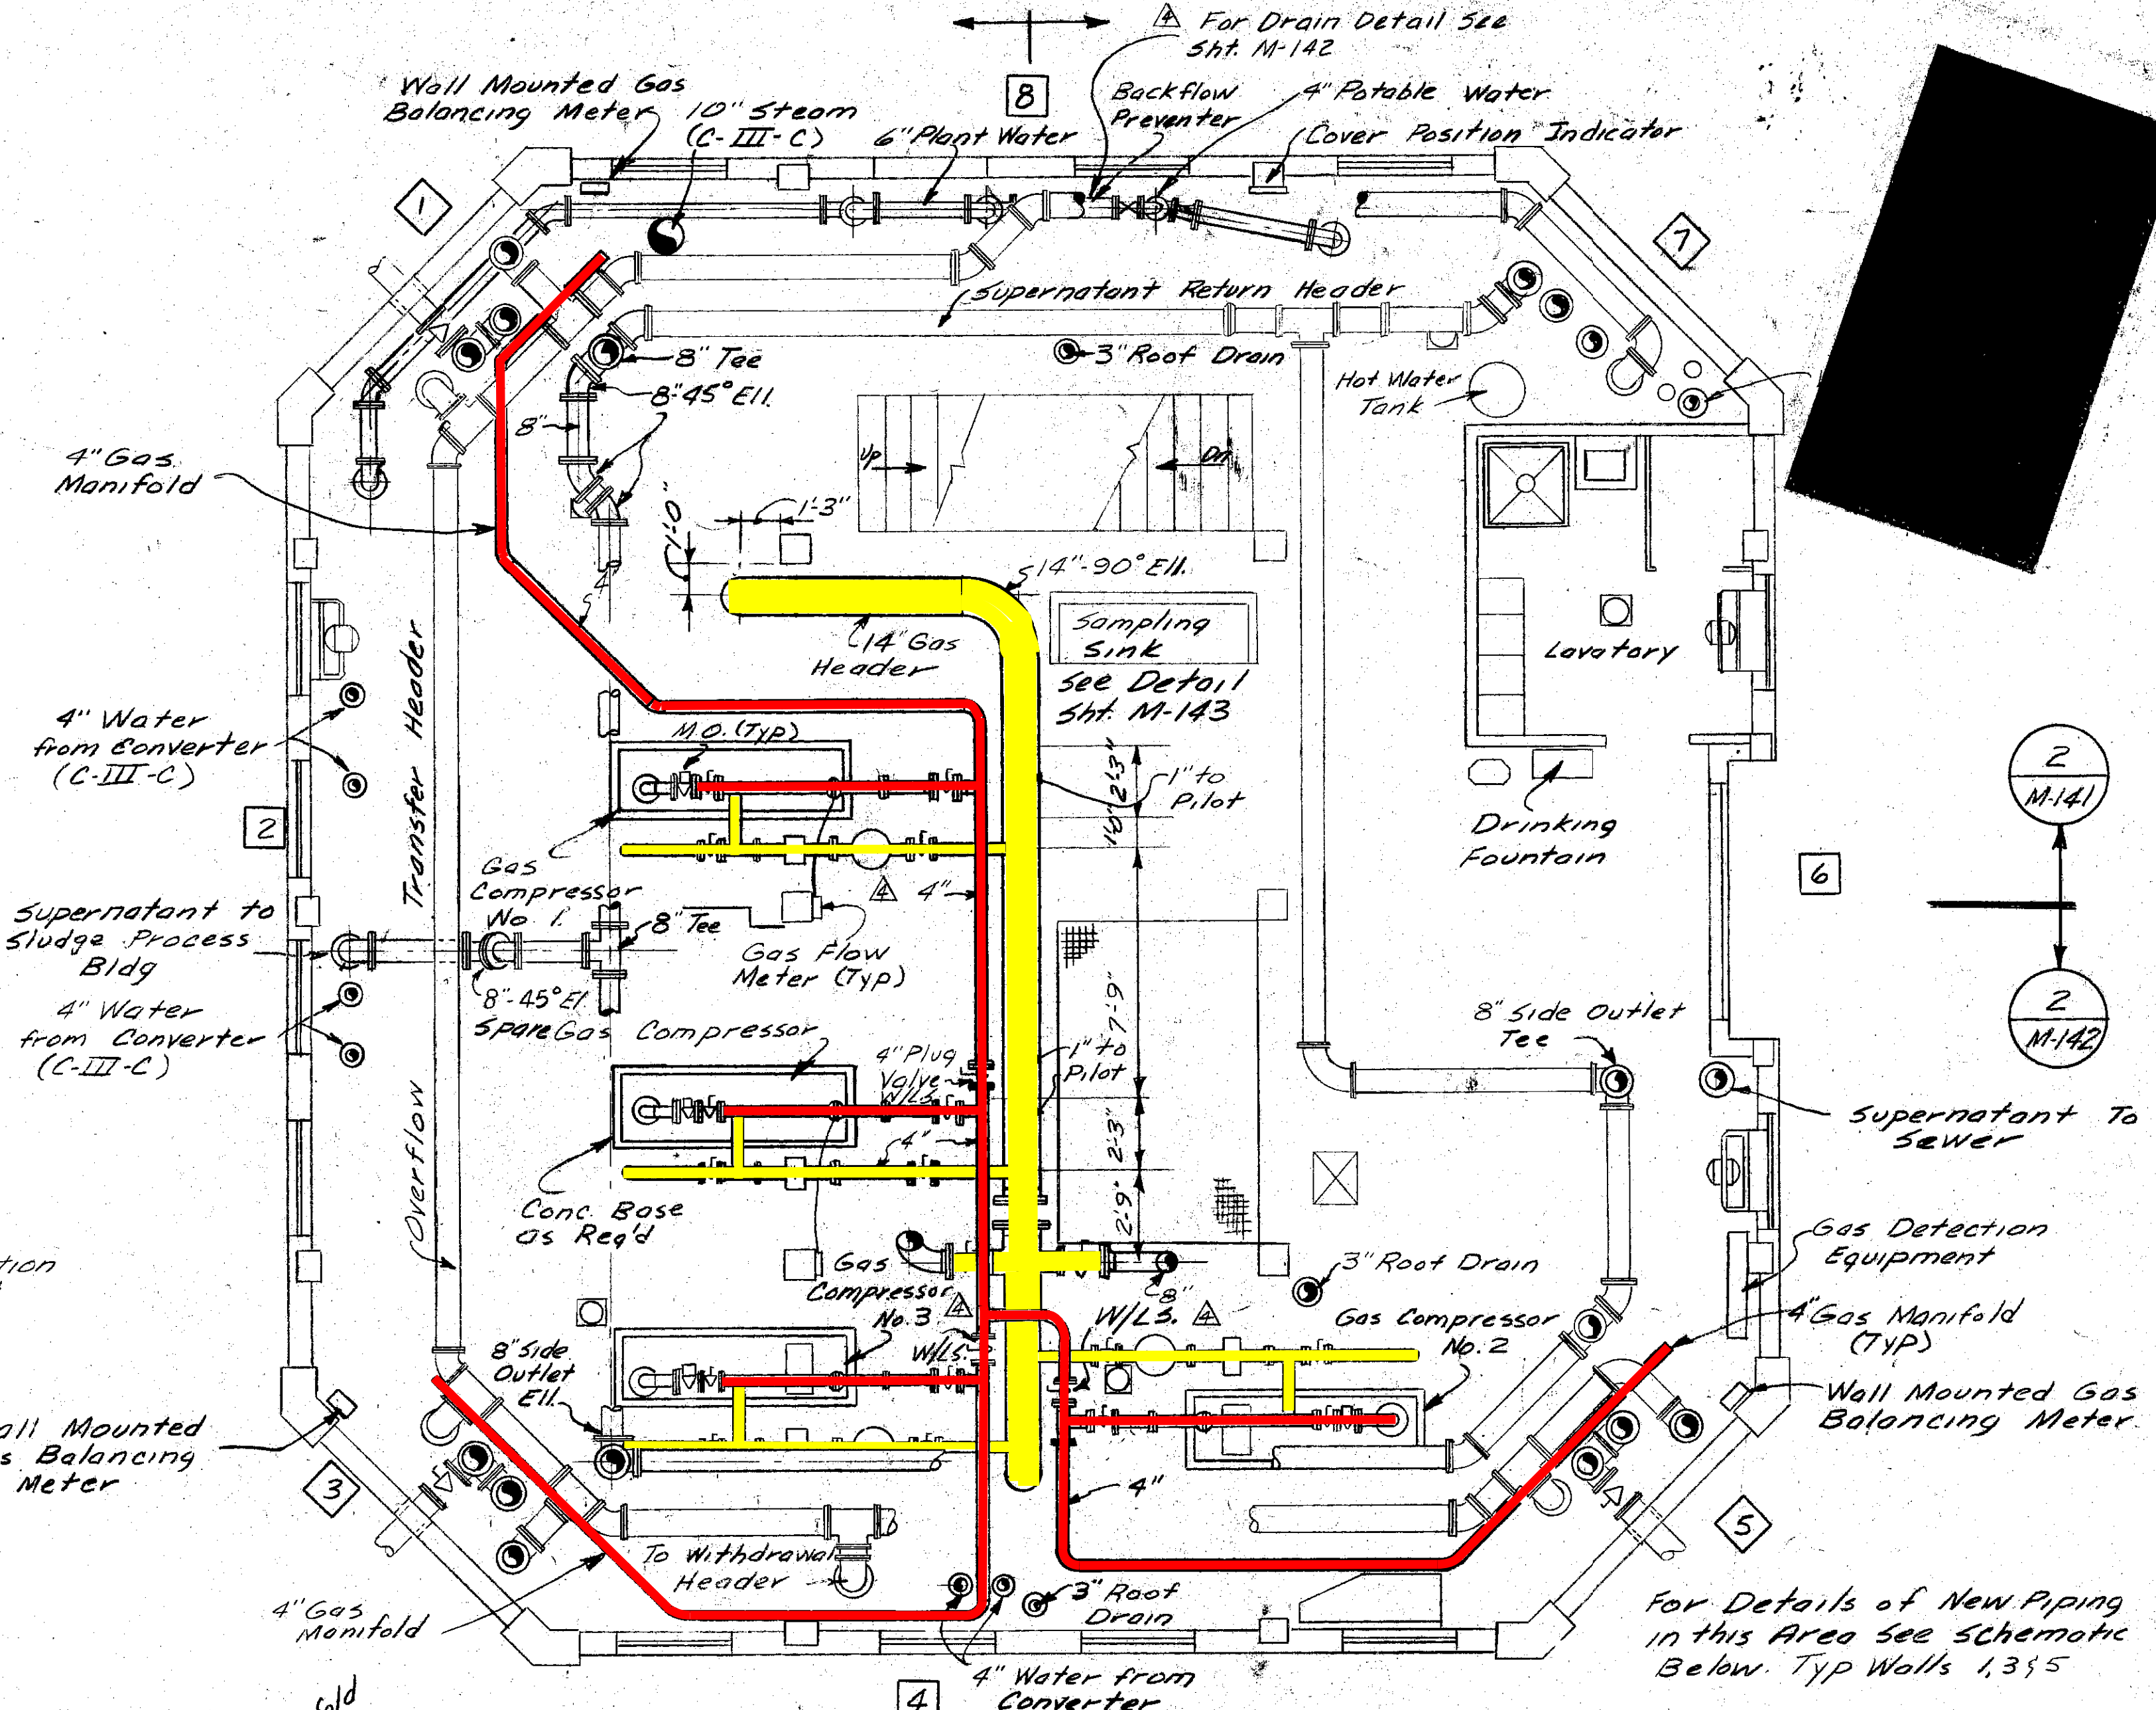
4 For Drain Detail See Sht. M-142

8

Wall Mounted Gas Balancing Meter

10" Steam (C-III-C)

6" Plant Water

Backflow Preventer

4" Potable Water

Cover Position Indicator

1

7

Supernatant Return Header

8" Tee

3" Roof Drain

Hot Water Tank

8" 45° Ell.

8"

4" Gas Manifold

Up

Dn

1'-0"

1'-3"

4"

14"-90° Ell.

14" Gas Header

Sampling Sink

See Detail Sht. M-143

Lavatory

M.O. (Typ)

4" Water from Converter (C-III-C)

Transfer Header

10'-2 3"

1" to Pilot

Drinking Fountain

2 M-141

2

Gas Compressor No. 1

4

4"

6

Supernatant to Sludge Process Bldg

8" Tee

Gas Flow Meter (Typ)

8"-45° El.

7'-9"

2 M-142

4" Water from Converter (C-III-C)

Spare Gas Compressor

4" Plug Valve W/L3.

1" to Pilot

8" Side Outlet Tee

Overflow

2'-3"

4"

Supernatant To Sewer

Conc. Base as Req'd

2'-9"

Gas Detection Equipment

tion

Gas Compressor No. 3

8"

3" Roof Drain

W/L3.

Gas Compressor No. 2

8" Side Outlet Ell.

W/L3.

4" Gas Manifold (Typ)

all Mounted s Balancing Meter

Wall Mounted Gas Balancing Meter

3

4"

5

To Withdrawal Header

3" Roof Drain

4" Gas Manifold

For Details of New Piping in this Area See Schematic Below. Typ Walls 1,3 & 5

4" Water from Converter

4

Cold